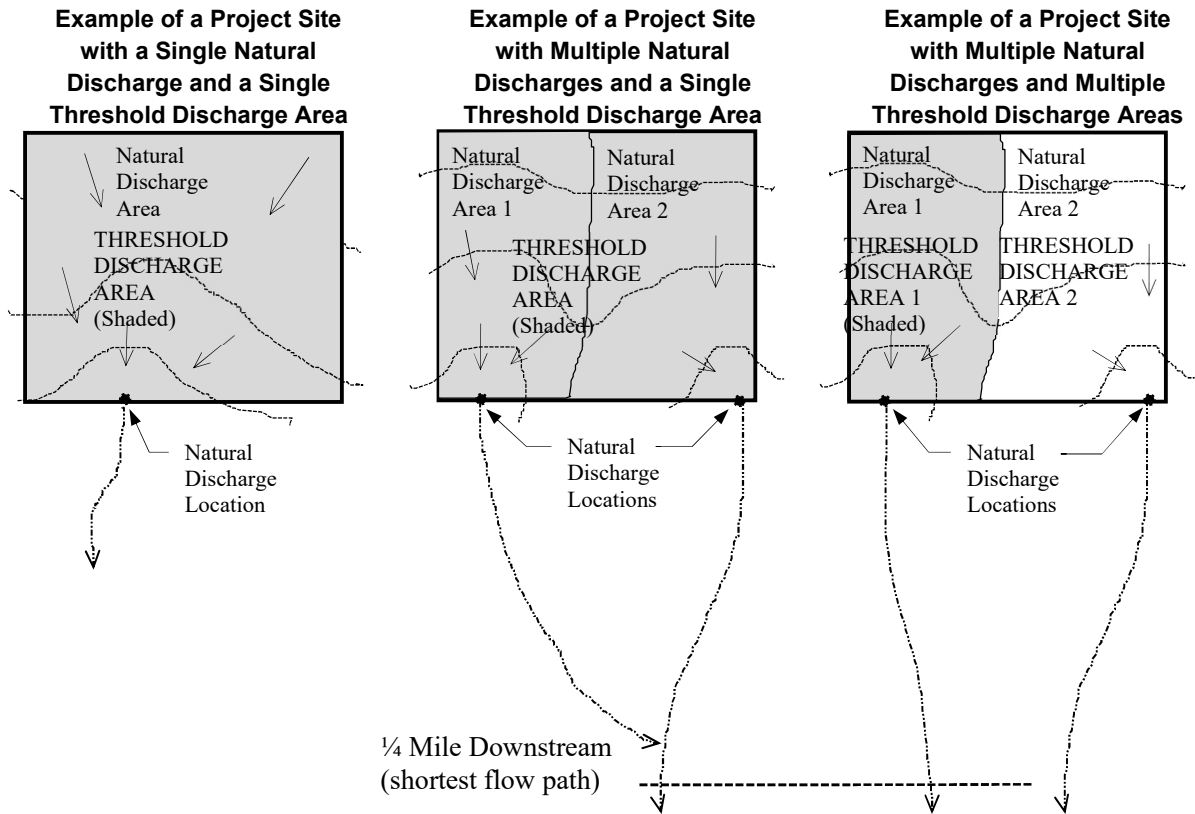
Example of a Project Site with a Single Natural Discharge and a Single Threshold Discharge Area

Natural Discharge Area

THRESHOLD DISCHARGE AREA (Shaded)

Natural Discharge Location

Example of a Project Site with Multiple Natural Discharges and a Single Threshold Discharge Area

Natural Discharge Area 1

Natural Discharge Area 2

THRESHOLD DISCHARGE AREA (Shaded)

Natural Discharge Locations

Example of a Project Site with Multiple Natural Discharges and Multiple Threshold Discharge Areas

Natural Discharge Area 1

Natural Discharge Area 2

THRESHOLD DISCHARGE AREA 1 (Shaded)

THRESHOLD DISCHARGE AREA 2

Natural Discharge Locations

¼ Mile Downstream (shortest flow path)